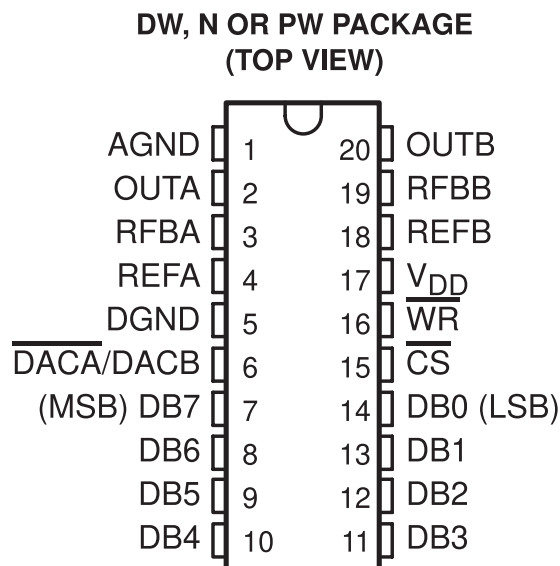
DW, N OR PW PACKAGE
(TOP VIEW)

AGND 1 20 OUTB
OUTA 2 19 RFBB
RFBA 3 18 REFB
REFA 4 17 $V_{DD}$
DGND 5 16 $\overline{WR}$
$\overline{DACA}$/DACB 6 15 $\overline{CS}$
(MSB) DB7 7 14 DB0 (LSB)
DB6 8 13 DB1
DB5 9 12 DB2
DB4 10 11 DB3